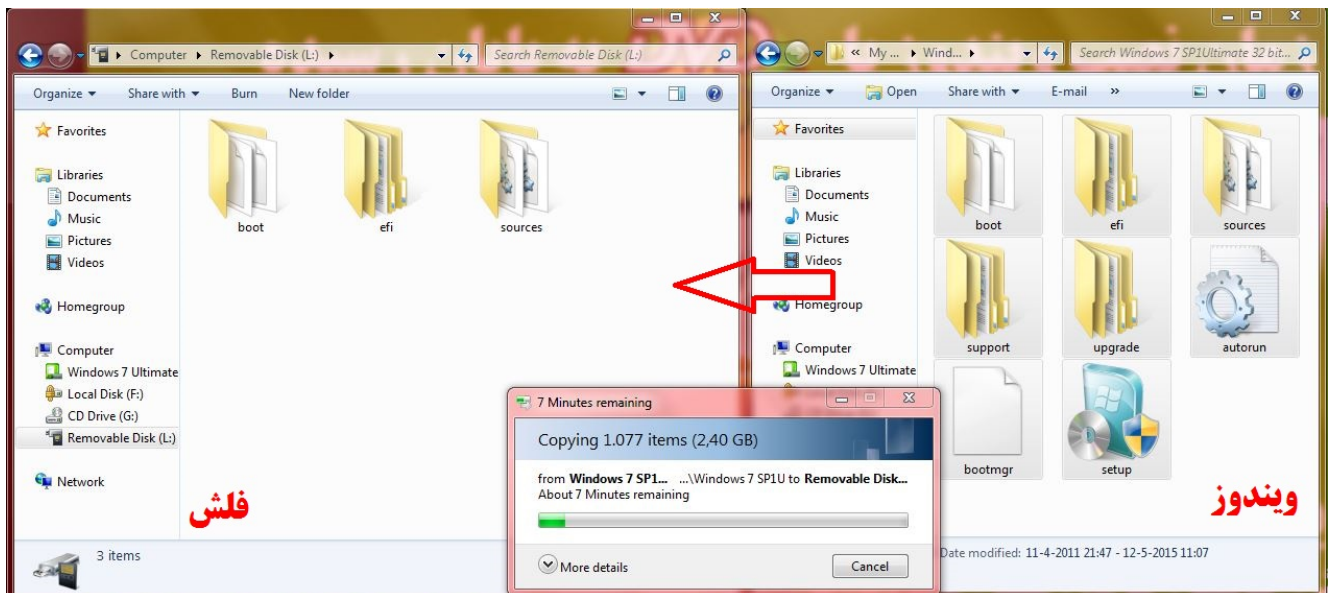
Computer ▸ Removable Disk (L:) ▸
Search Removable Disk (L:)
Organize ▾ Share with ▾ Burn New folder
Favorites
Libraries
Documents
Music
Pictures
Videos
Homegroup
Computer
Windows 7 Ultimate
Local Disk (F:)
CD Drive (G:)
Removable Disk (L:)
Network
boot
efi
sources
فلش
3 items

« My ... ▸ Wind... ▸
Search Windows 7 SP1Ultimate 32 bit...
Organize ▾ Open Share with ▾ E-mail »
Favorites
Libraries
Documents
Music
Pictures
Videos
Homegroup
Computer
Windows 7 Ultimate
boot
efi
sources
support
upgrade
autorun
bootmgr
setup
ويندوز
Date modified: 11-4-2011 21:47 - 12-5-2015 11:07

7 Minutes remaining
Copying 1.077 items (2,40 GB)
from Windows 7 SP1... ...\Windows 7 SP1U to Removable Disk...
About 7 Minutes remaining
More details
Cancel